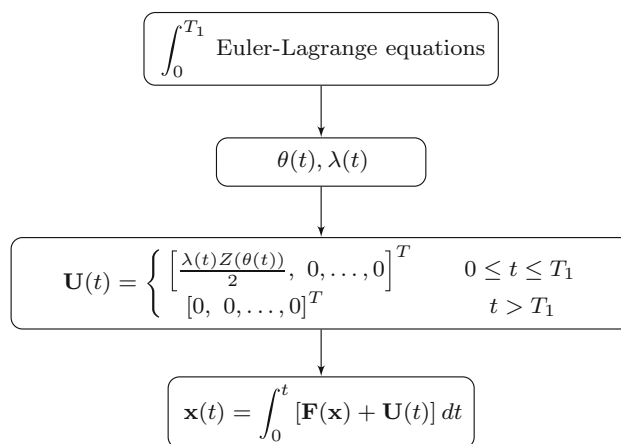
$\int_0^{T_1}$ Euler-Lagrange equations

$\theta(t), \lambda(t)$

$\mathbf{U}(t) = \begin{cases} \left[\frac{\lambda(t)Z(\theta(t))}{2},\ 0, \ldots, 0\right]^T & 0 \leq t \leq T_1 \\ [0,\ 0, \ldots, 0]^T & t > T_1 \end{cases}$

$\mathbf{x}(t) = \int_0^t \left[\mathbf{F}(\mathbf{x}) + \mathbf{U}(t)\right] dt$